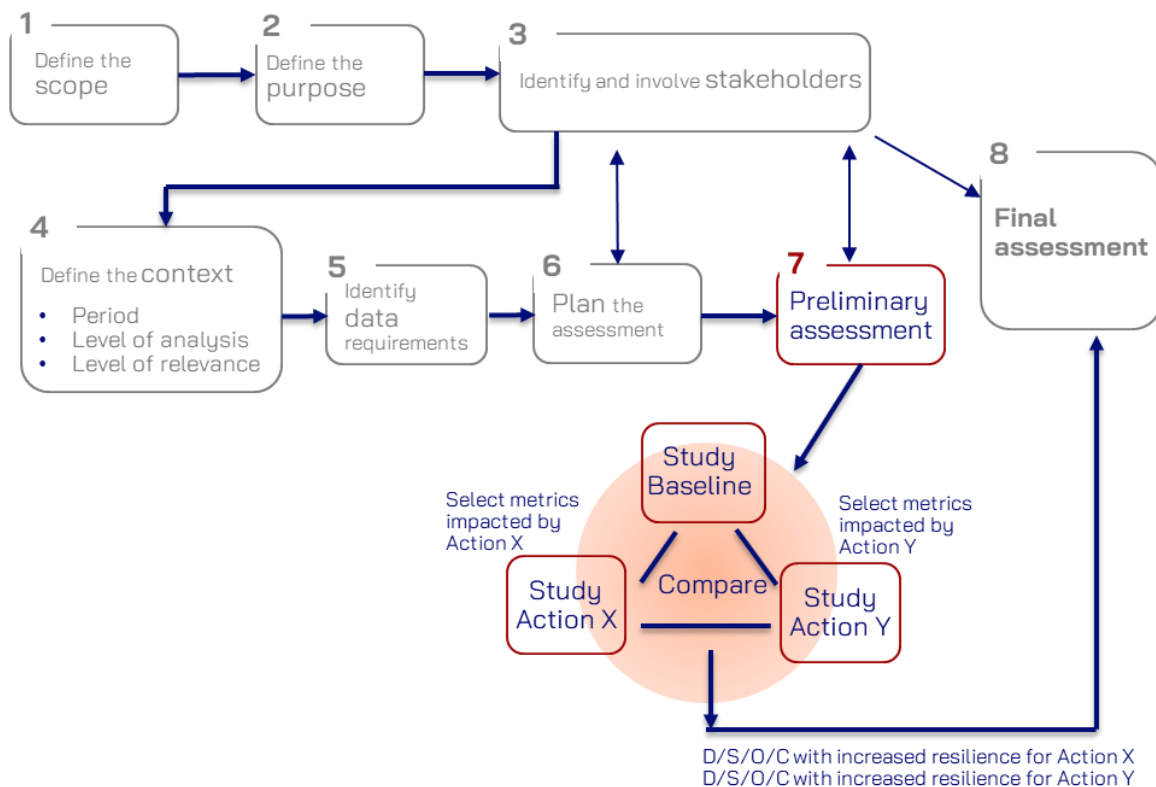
1
Define the scope

2
Define the purpose

3
Identify and involve stakeholders

8
Final assessment

4
Define the context
• Period
• Level of analysis
• Level of relevance

5
Identify data requirements

6
Plan the assessment

7
Preliminary assessment

Study Baseline

Select metrics impacted by Action X

Select metrics impacted by Action Y

Study Action X

Compare

Study Action Y

D/S/O/C with increased resilience for Action X
D/S/O/C with increased resilience for Action Y